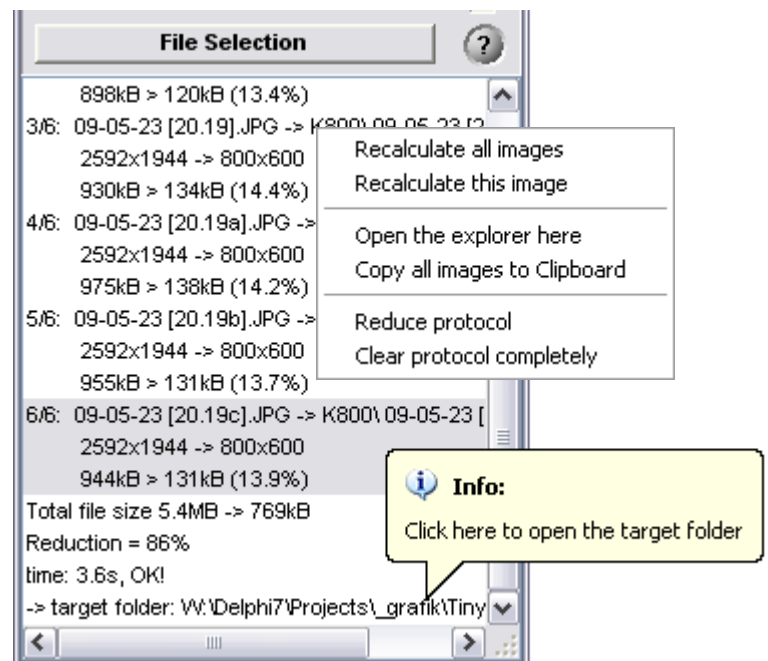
File Selection

?

898kB > 120kB (13.4%)
3/6: 09-05-23 [20.19].JPG -> K800\ 09-05-23 [2
2592x1944 -> 800x600
930kB > 134kB (14.4%)
4/6: 09-05-23 [20.19a].JPG ->
2592x1944 -> 800x600
975kB > 138kB (14.2%)
5/6: 09-05-23 [20.19b].JPG ->
2592x1944 -> 800x600
955kB > 131kB (13.7%)
6/6: 09-05-23 [20.19c].JPG -> K800\ 09-05-23 [
2592x1944 -> 800x600
944kB > 131kB (13.9%)
Total file size 5.4MB -> 769kB
Reduction = 86%
time: 3.6s, OK!
-> target folder: W:\Delphi7\Projects\_grafik\Tiny

Recalculate all images
Recalculate this image
Open the explorer here
Copy all images to Clipboard
Reduce protocol
Clear protocol completely

Info:
Click here to open the target folder